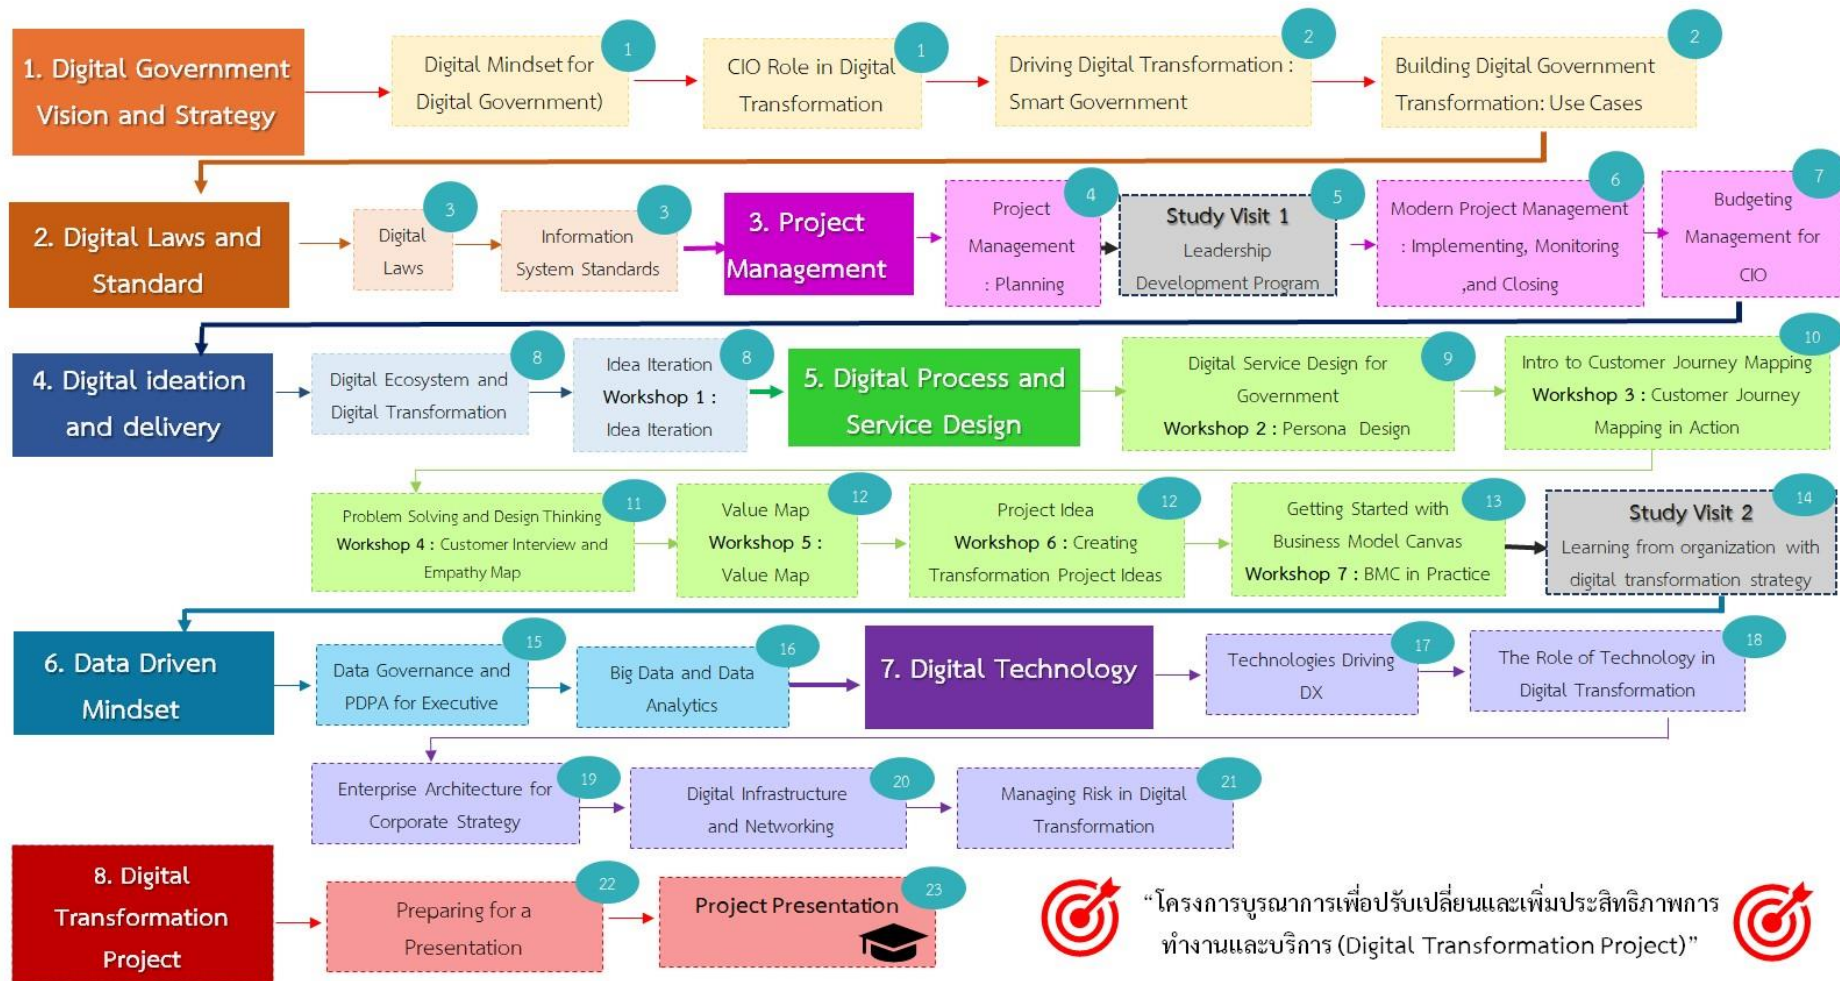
1. Digital Government Vision and Strategy

Digital Mindset for Digital Government)
1

CIO Role in Digital Transformation
1

Driving Digital Transformation : Smart Government
2

Building Digital Government Transformation: Use Cases
2

2. Digital Laws and Standard

Digital Laws
3

Information System Standards
3

3. Project Management

Project Management : Planning
4

Study Visit 1 Leadership Development Program
5

Modern Project Management : Implementing, Monitoring ,and Closing
6

Budgeting Management for CIO
7

4. Digital ideation and delivery

Digital Ecosystem and Digital Transformation
8

Idea Iteration Workshop 1 : Idea Iteration
8

5. Digital Process and Service Design

Digital Service Design for Government Workshop 2 : Persona Design
9

Intro to Customer Journey Mapping Workshop 3 : Customer Journey Mapping in Action
10

Problem Solving and Design Thinking Workshop 4 : Customer Interview and Empathy Map
11

Value Map Workshop 5 : Value Map
12

Project Idea Workshop 6 : Creating Transformation Project Ideas
12

Getting Started with Business Model Canvas Workshop 7 : BMC in Practice
13

Study Visit 2 Learning from organization with digital transformation strategy
14

6. Data Driven Mindset

Data Governance and PDPA for Executive
15

Big Data and Data Analytics
16

7. Digital Technology

Technologies Driving DX
17

The Role of Technology in Digital Transformation
18

Enterprise Architecture for Corporate Strategy
19

Digital Infrastructure and Networking
20

Managing Risk in Digital Transformation
21

8. Digital Transformation Project

Preparing for a Presentation
22

Project Presentation
23

“โครงการบูรณาการเพื่อปรับเปลี่ยนและเพิ่มประสิทธิภาพการทำงานและบริการ (Digital Transformation Project)”